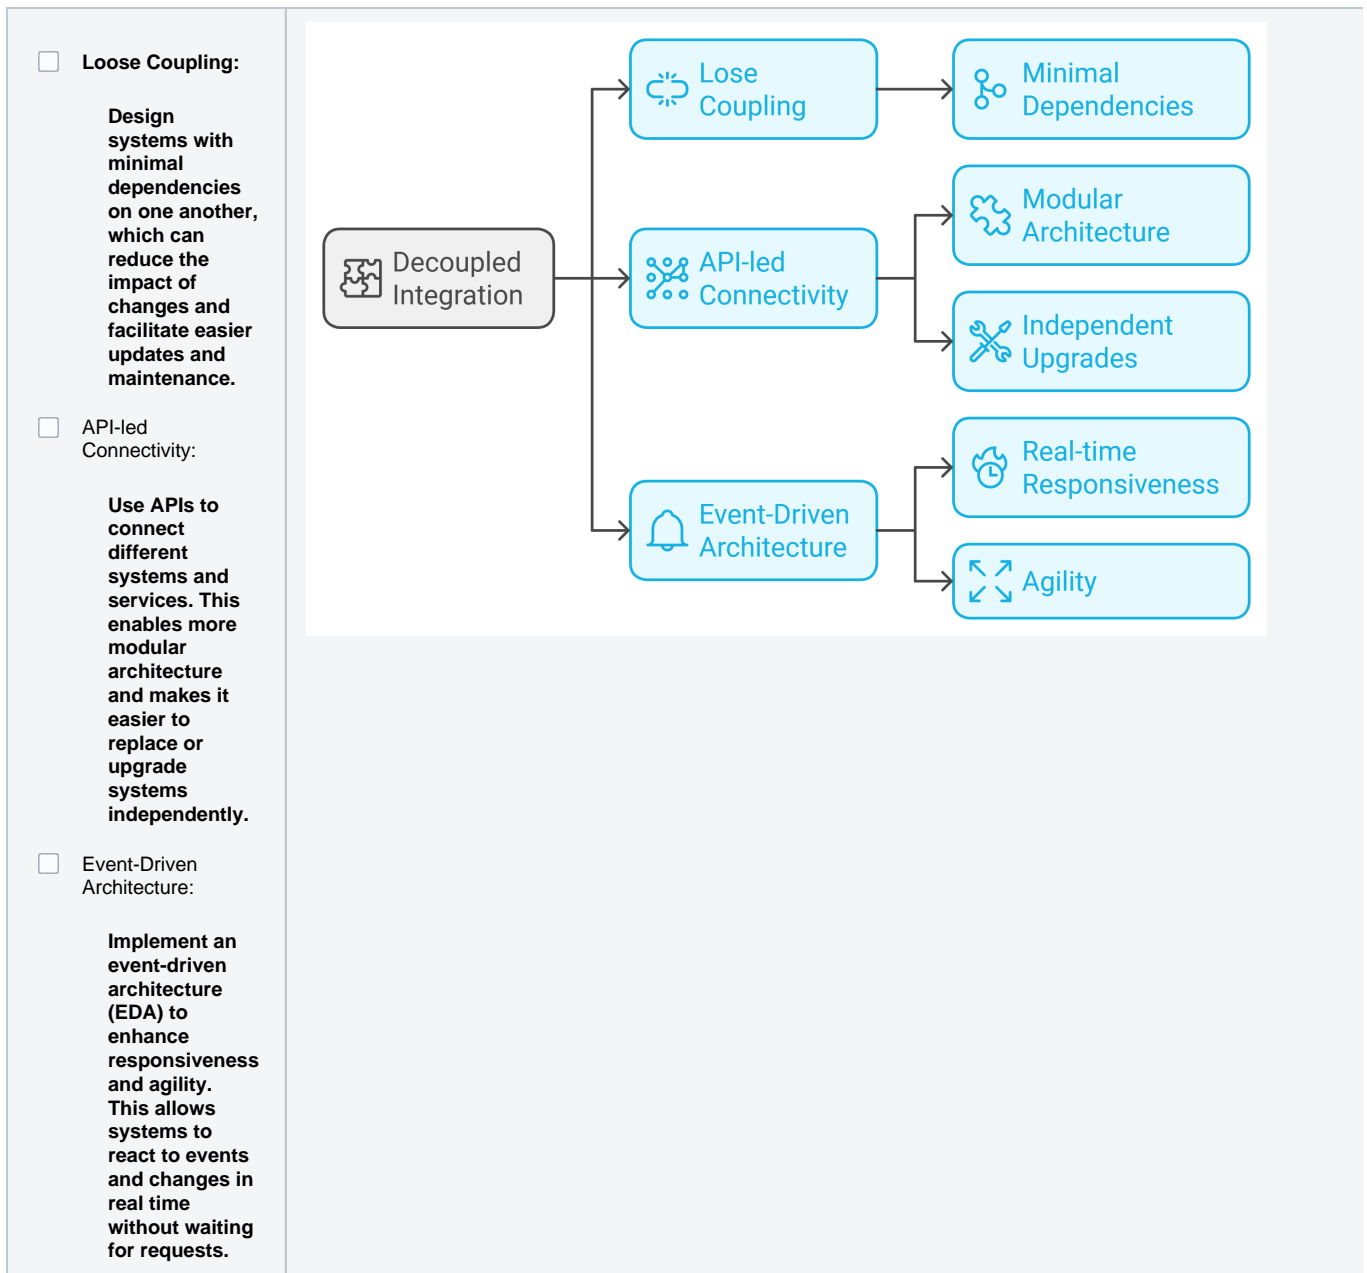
Loose Coupling:

Design systems with minimal dependencies on one another, which can reduce the impact of changes and facilitate easier updates and maintenance.

API-led Connectivity:

Use APIs to connect different systems and services. This enables more modular architecture and makes it easier to replace or upgrade systems independently.

Event-Driven Architecture:

Implement an event-driven architecture (EDA) to enhance responsiveness and agility. This allows systems to react to events and changes in real time without waiting for requests.

Decoupled Integration

Lose Coupling

Minimal Dependencies

API-led Connectivity

Modular Architecture

Independent Upgrades

Event-Driven Architecture

Real-time Responsiveness

Agility